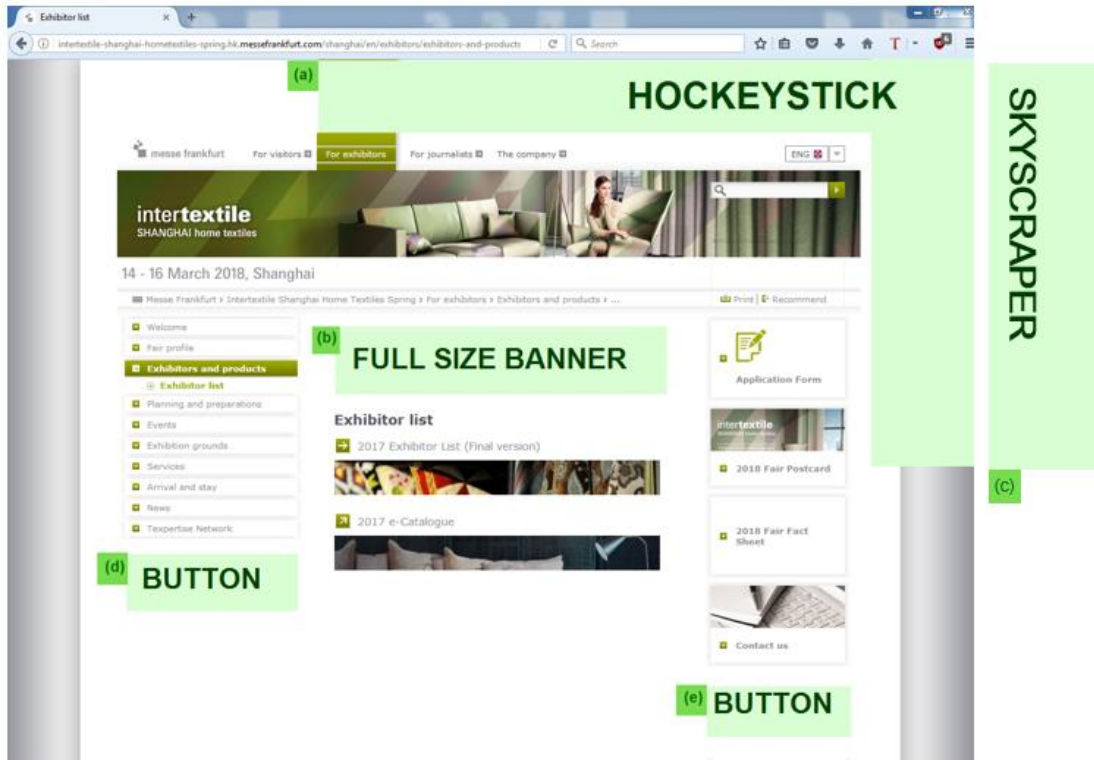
Exhibitor list

intertextile-shanghai-hometextiles-spring.hk.messefrankfurt.com/shanghai/en/exhibitors/exhibitors-and-products

Search

(a)

HOCKEYSTICK

SKYSCRAPER

messe frankfurt For visitors For exhibitors For journalists The company

ENG

intertextile
SHANGHAI home textiles

14 - 16 March 2018, Shanghai

Messe Frankfurt › Intertextile Shanghai Home Textiles Spring › For exhibitors › Exhibitors and products › ...

Print | Recommend

Welcome
Fair profile
Exhibitors and products
Exhibitor list
Planning and preparations
Events
Exhibition grounds
Services
Arrival and stay
News
Texpertise Network

(b)

FULL SIZE BANNER

Exhibitor list

2017 Exhibitor List (Final version)

2017 e-Catalogue

Application Form

intertextile

2018 Fair Postcard

(c)

2018 Fair Fact Sheet

Contact us

(d)

BUTTON

(e)

BUTTON